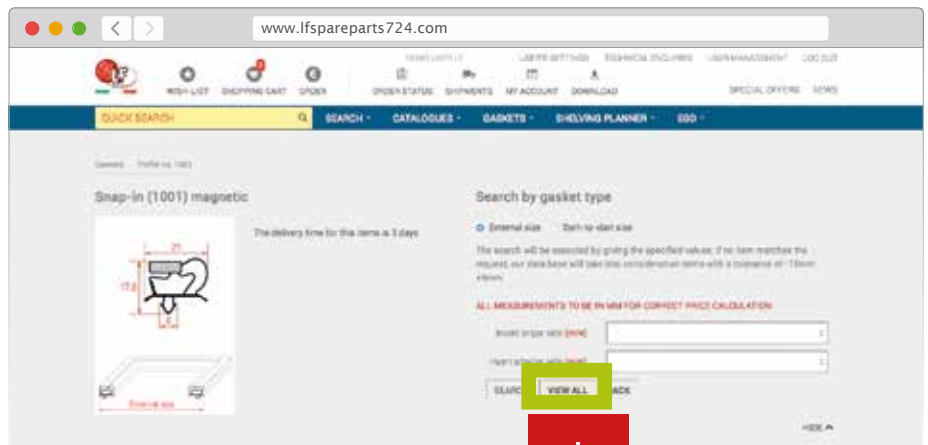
www.lfspareparts724.com

WISH LIST SHOPPING CART ORDER ORDER STATUS SHIPMENTS MY ACCOUNT DOWNLOAD

USER SETTINGS TECHNICAL ENQUIRIES USER MANAGEMENT LOG OUT

SPECIAL OFFERS NEWS

QUICK SEARCH SEARCH CATALOGUES GASKETS SHELVING PLANNER ECO

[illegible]

Snap-in (1001) magnetic

The delivery time for this items is 3 days

21

17,5

5

External size

Search by gasket type

External size Seat-to-seat size

The search will be executed by giving the specified values; if no item matches the request, our data base will take into consideration items with a tolerance of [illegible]

ALL MEASUREMENTS TO BE IN MM FOR CORRECT PRICE CALCULATION

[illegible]

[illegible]

SEARCH VIEW ALL BACK

HIDE